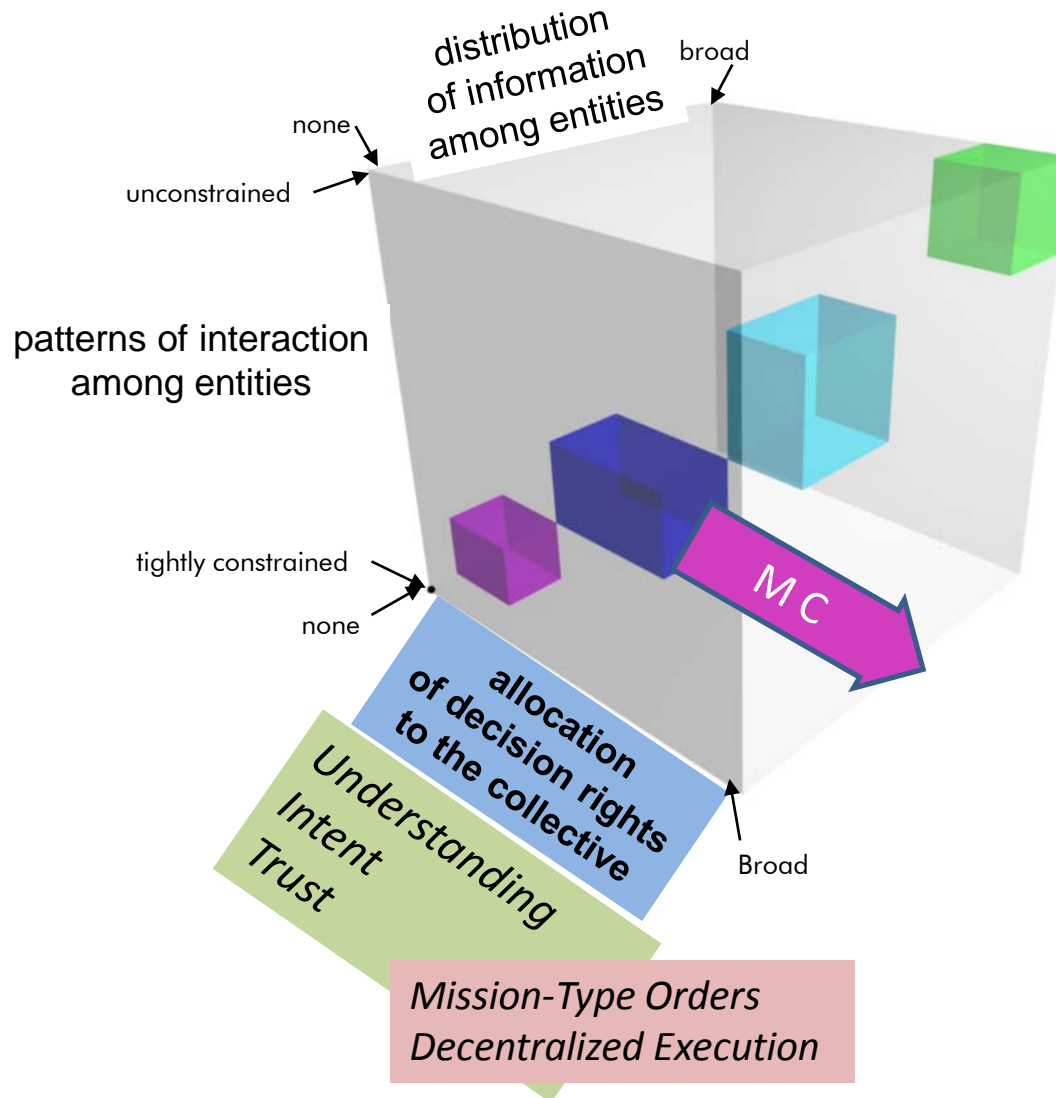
distribution of information among entities

broad

none

unconstrained

patterns of interaction among entities

tightly constrained

none

MC

allocation of decision rights to the collective

Broad

Understanding
Intent
Trust

Mission-Type Orders
Decentralized Execution